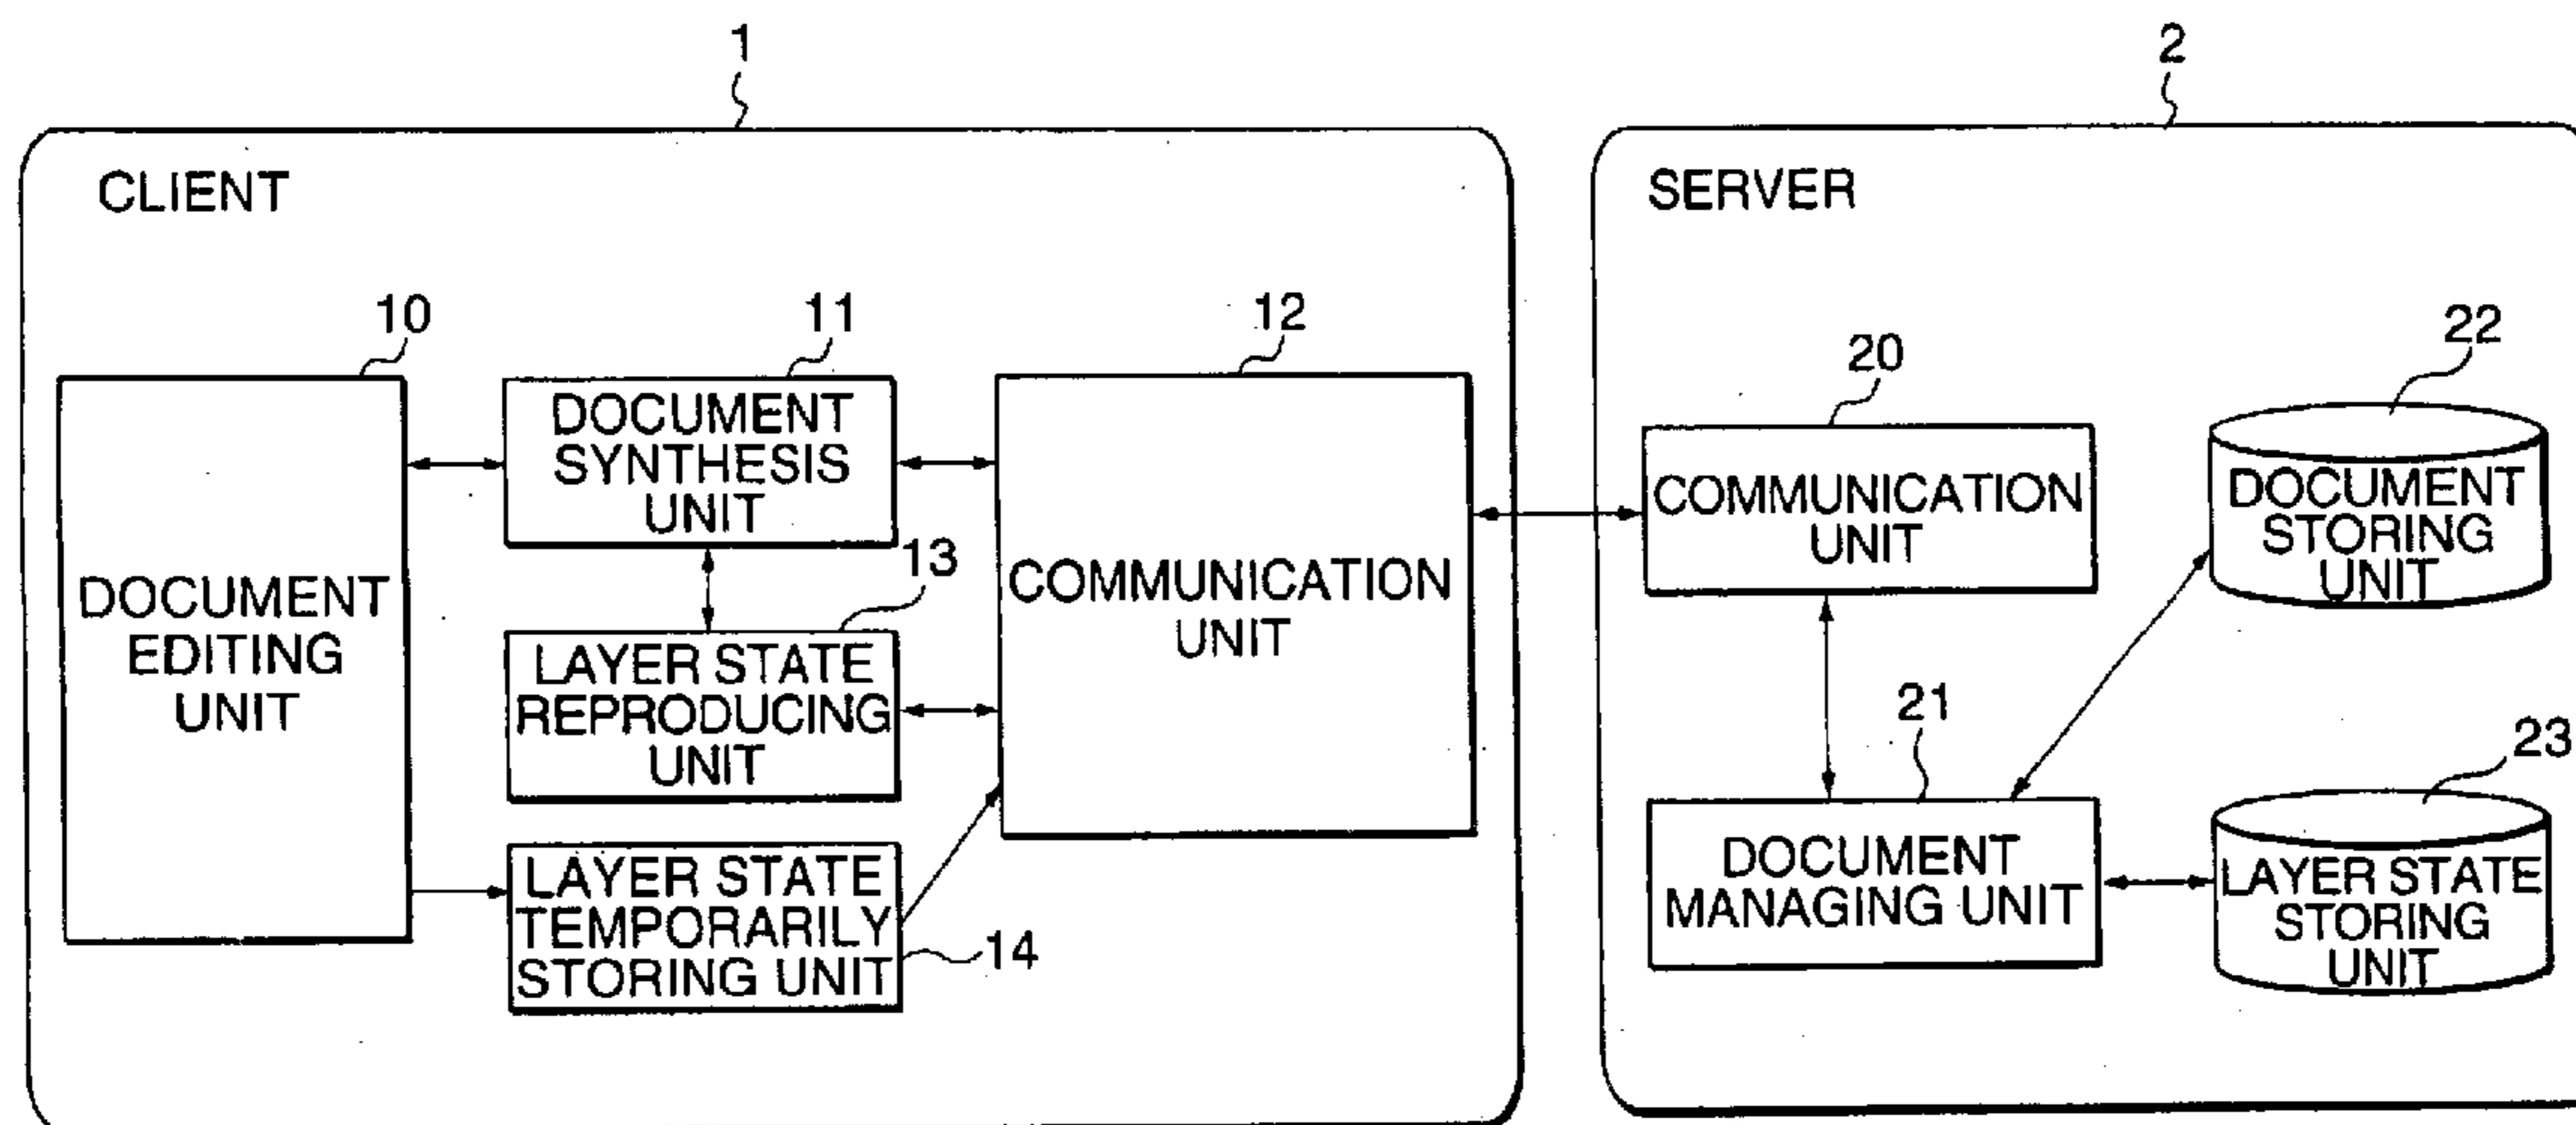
1

2

CLIENT

10

11

12

DOCUMENT EDITING UNIT

DOCUMENT SYNTHESIS UNIT

13

LAYER STATE REPRODUCING UNIT

LAYER STATE TEMPORARILY STORING UNIT

14

COMMUNICATION UNIT

SERVER

20

COMMUNICATION UNIT

22

DOCUMENT STORING UNIT

21

DOCUMENT MANAGING UNIT

23

LAYER STATE STORING UNIT